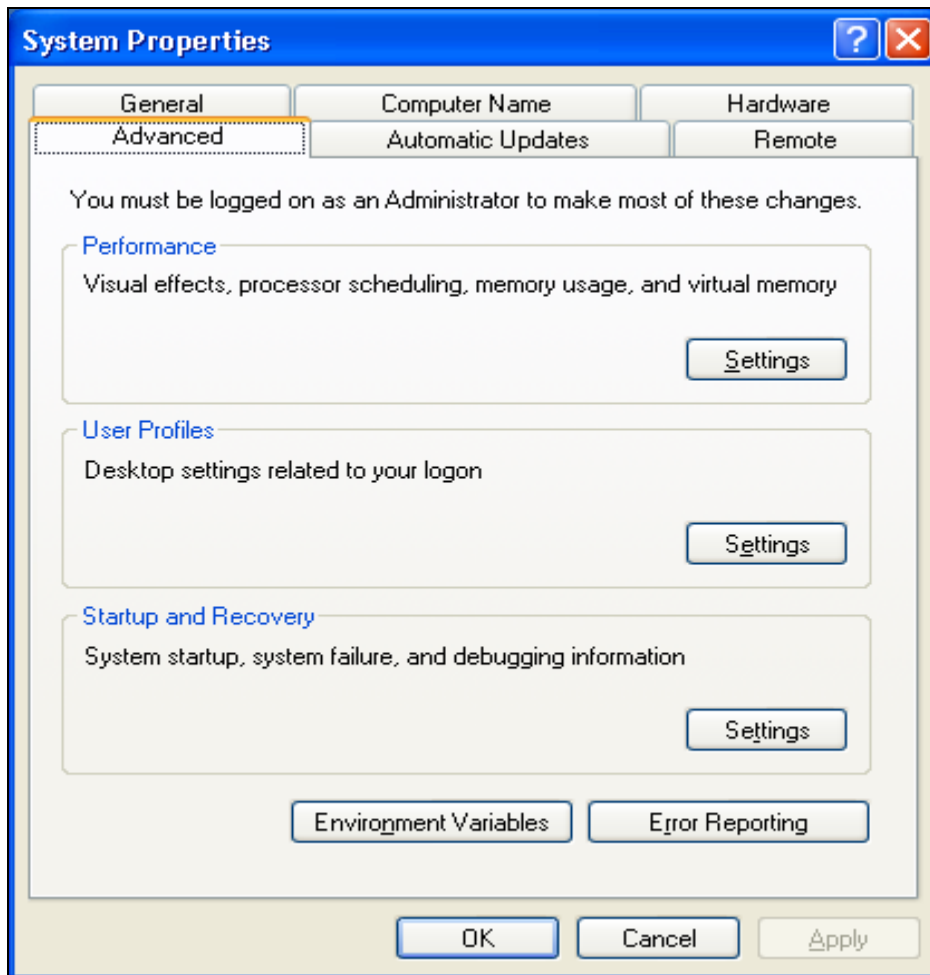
System Properties

General
Computer Name
Hardware
Advanced
Automatic Updates
Remote

You must be logged on as an Administrator to make most of these changes.

Performance
Visual effects, processor scheduling, memory usage, and virtual memory
Settings

User Profiles
Desktop settings related to your logon
Settings

Startup and Recovery
System startup, system failure, and debugging information
Settings

Environment Variables
Error Reporting

OK
Cancel
Apply